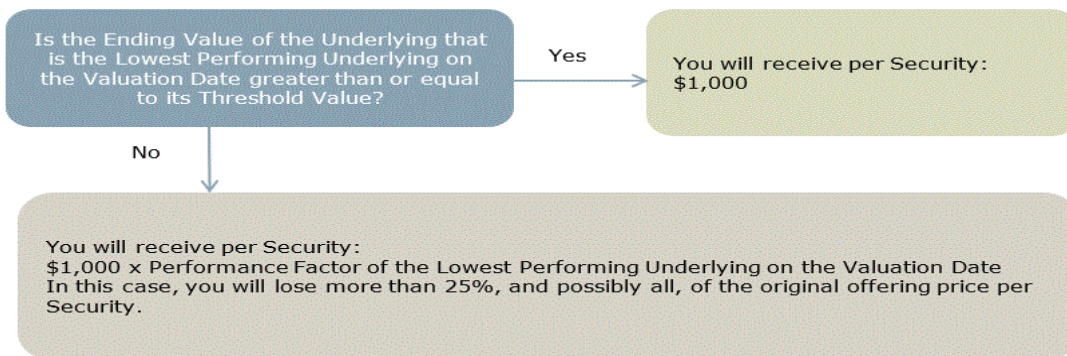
Is the Ending Value of the Underlying that is the Lowest Performing Underlying on the Valuation Date greater than or equal to its Threshold Value?

Yes

You will receive per Security: $1,000

No

You will receive per Security:
$1,000 x Performance Factor of the Lowest Performing Underlying on the Valuation Date
In this case, you will lose more than 25%, and possibly all, of the original offering price per Security.